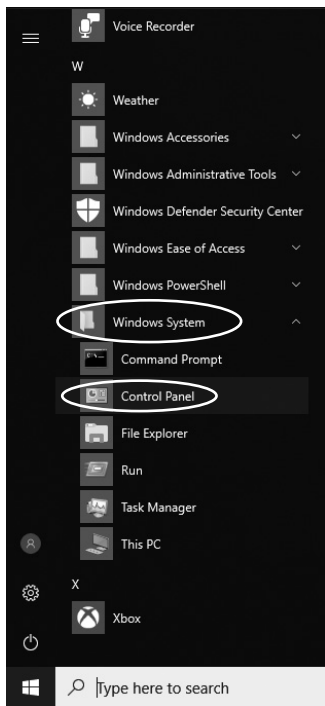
Voice Recorder

W

Weather

Windows Accessories

Windows Administrative Tools

Windows Defender Security Center

Windows Ease of Access

Windows PowerShell

Windows System

Command Prompt

Control Panel

File Explorer

Run

Task Manager

This PC

X

Xbox

Type here to search